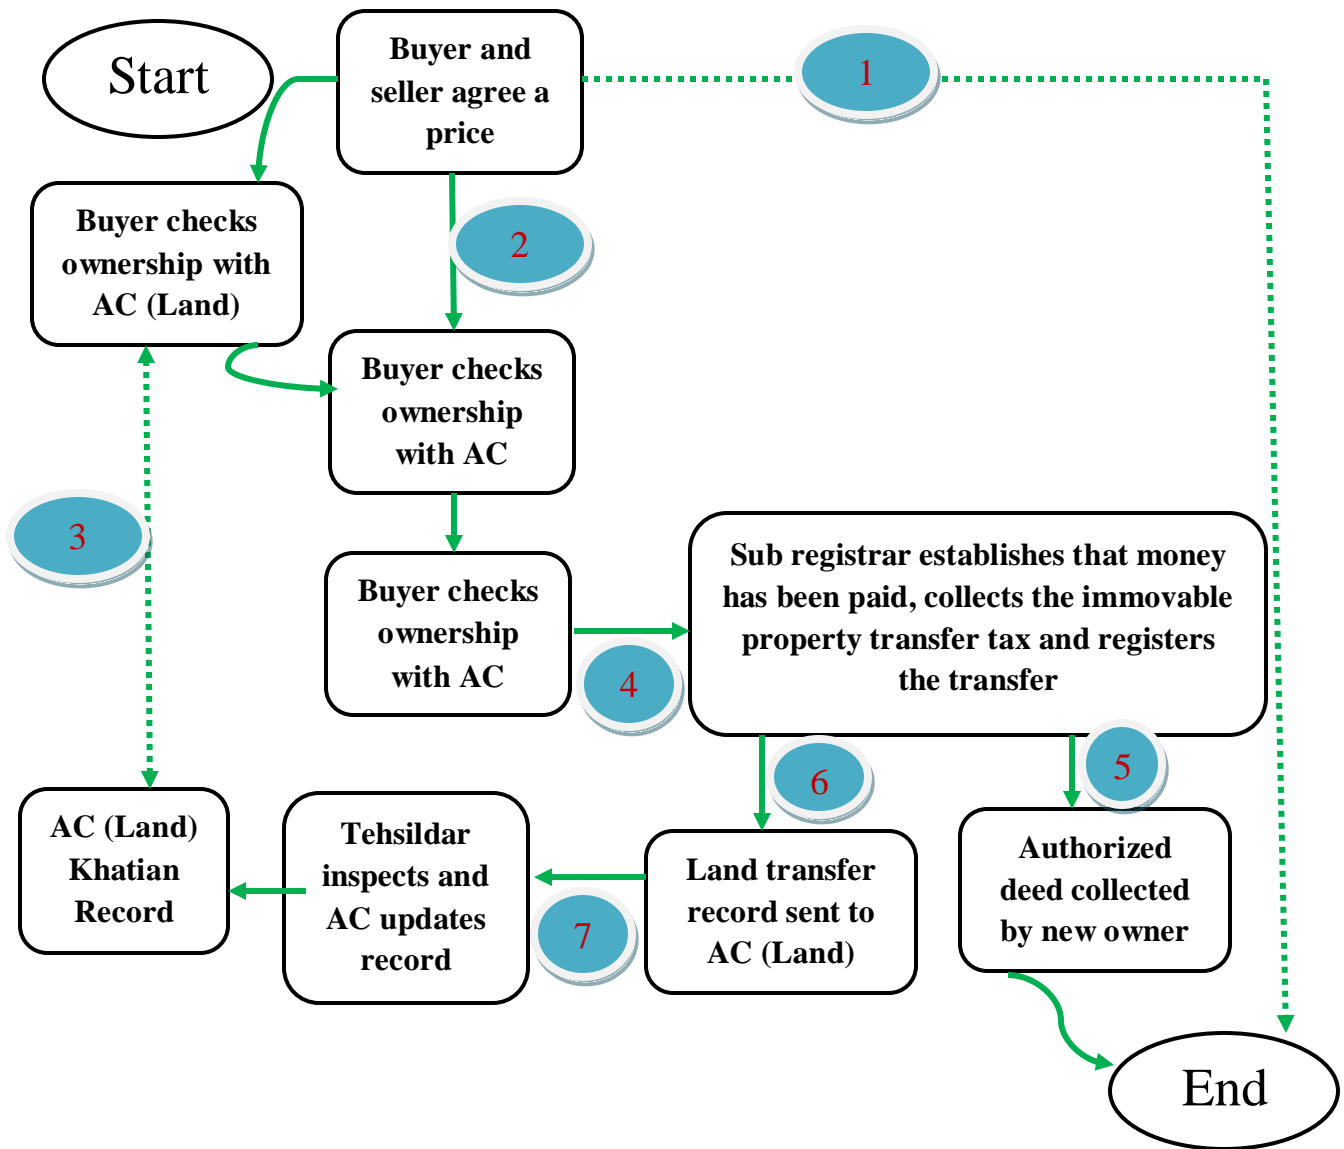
Start

Buyer and seller agree a price

1

Buyer checks ownership with AC (Land)

2

Buyer checks ownership with AC

3

Buyer checks ownership with AC

Sub registrar establishes that money has been paid, collects the immovable property transfer tax and registers the transfer

4

6

5

AC (Land) Khatian Record

Tehsildar inspects and AC updates record

Land transfer record sent to AC (Land)

Authorized deed collected by new owner

7

End